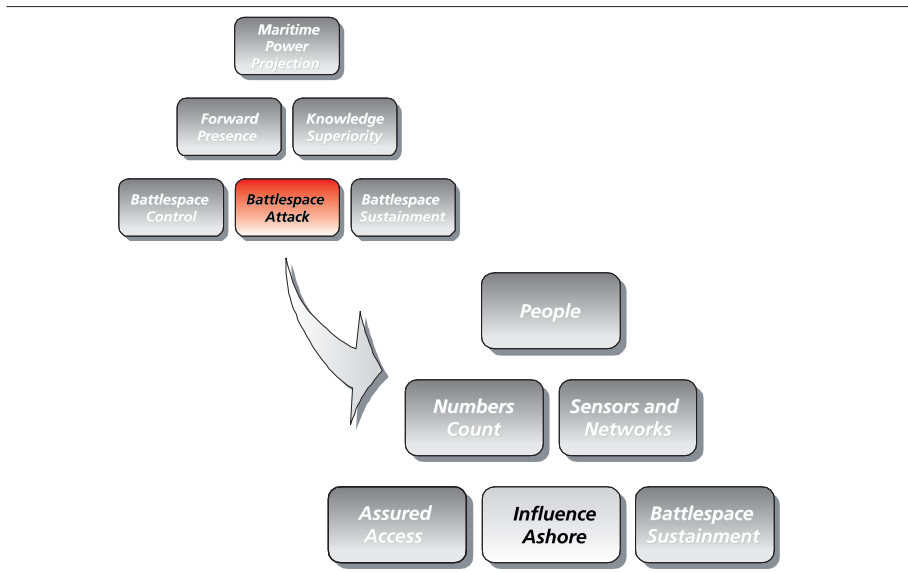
Maritime Power Projection

Forward Presence

Knowledge Superiority

Battlespace Control

Battlespace Attack

Battlespace Sustainment

People

Numbers Count

Sensors and Networks

Assured Access

Influence Ashore

Battlespace Sustainment